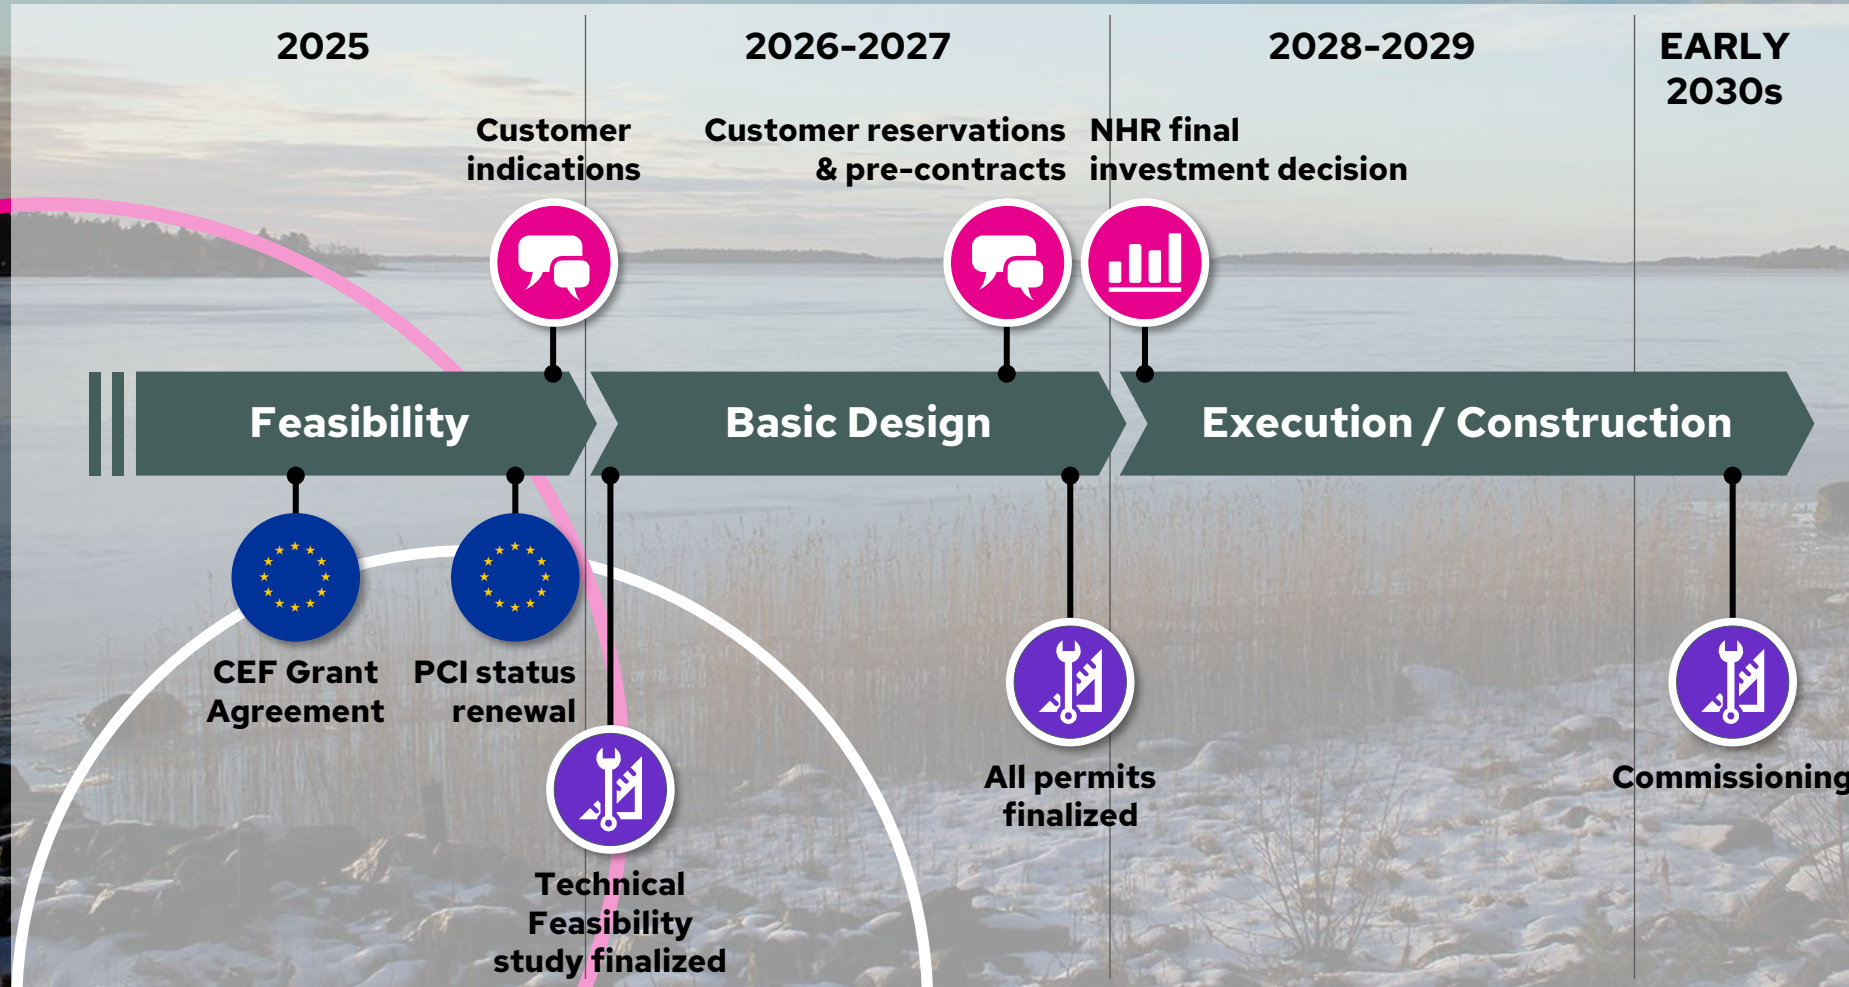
2025

2026-2027

2028-2029

EARLY 2030s

Customer indications

Customer reservations & pre-contracts

NHR final investment decision

Feasibility

Basic Design

Execution / Construction

CEF Grant Agreement

PCI status renewal

Technical Feasibility study finalized

All permits finalized

Commissioning